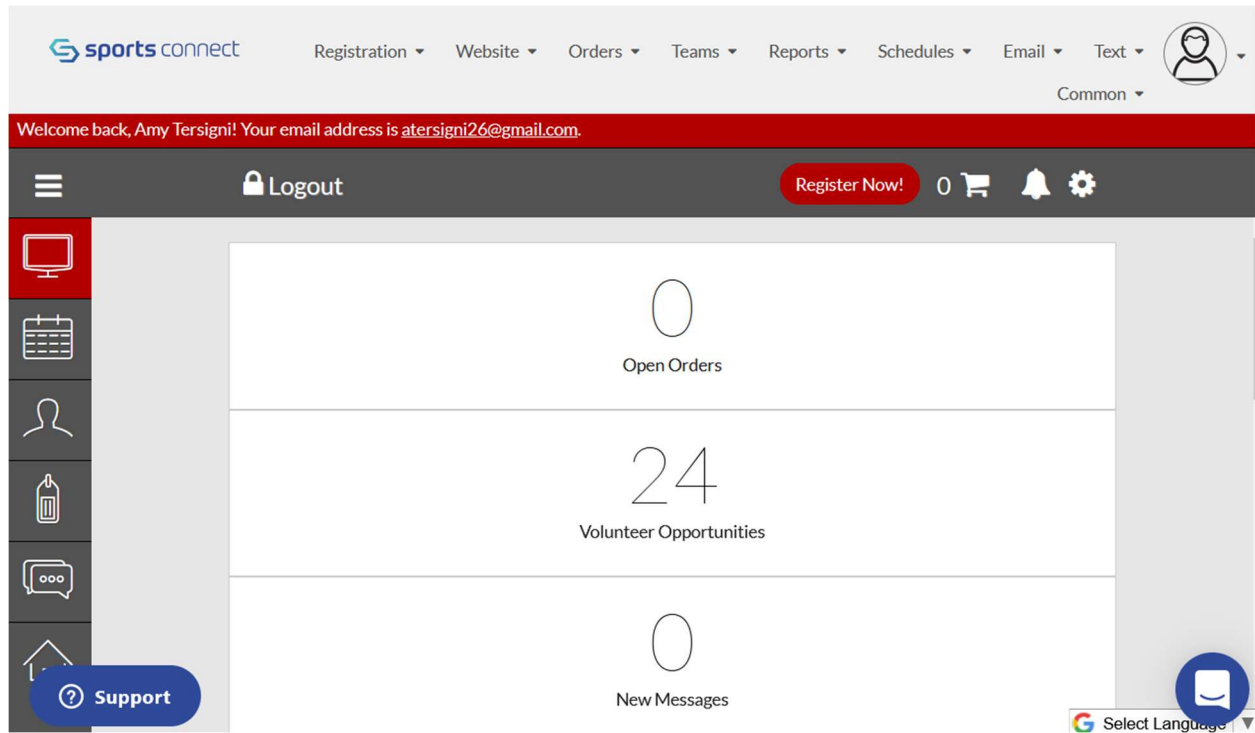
sports connect

Registration ▾ Website ▾ Orders ▾ Teams ▾ Reports ▾ Schedules ▾ Email ▾ Text ▾ Common ▾

Welcome back, Amy Tersigni! Your email address is atersigni26@gmail.com.

Logout

Register Now!

0

0

Open Orders

24

Volunteer Opportunities

0

New Messages

Support

Select Language